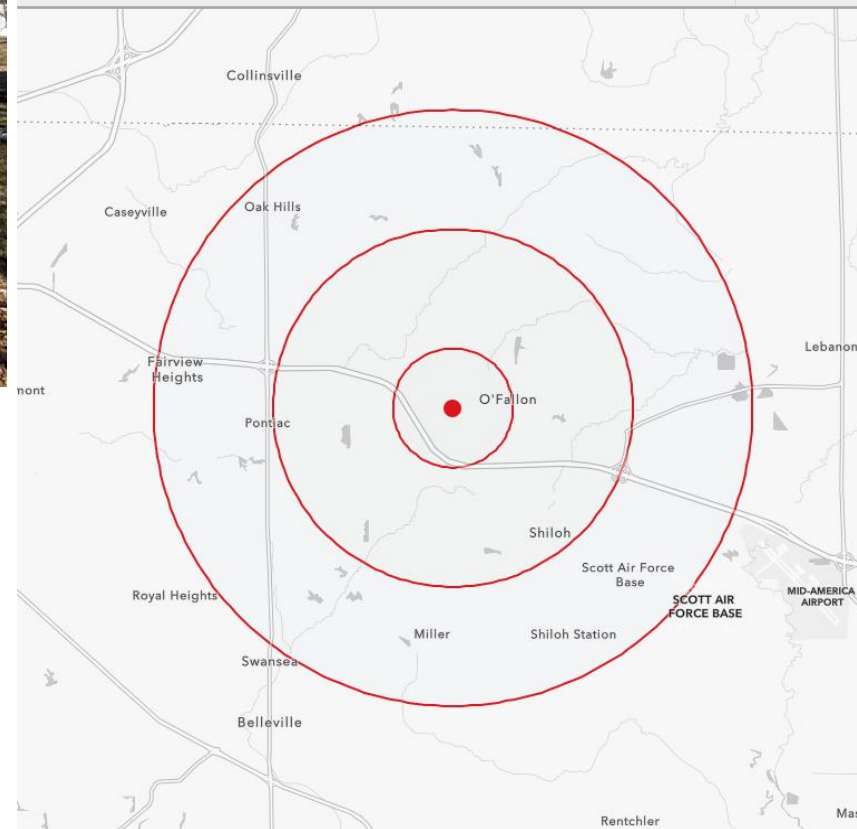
Collinsville

Caseyville

Oak Hills

Lebanon

Fairview Heights

mont

O'Fallon

Pontiac

Shiloh

Scott Air Force Base

MID-AMERICA AIRPORT

Royal Heights

SCOTT AIR FORCE BASE

Miller

Shiloh Station

Swansea

Belleville

Rentchler

Mas